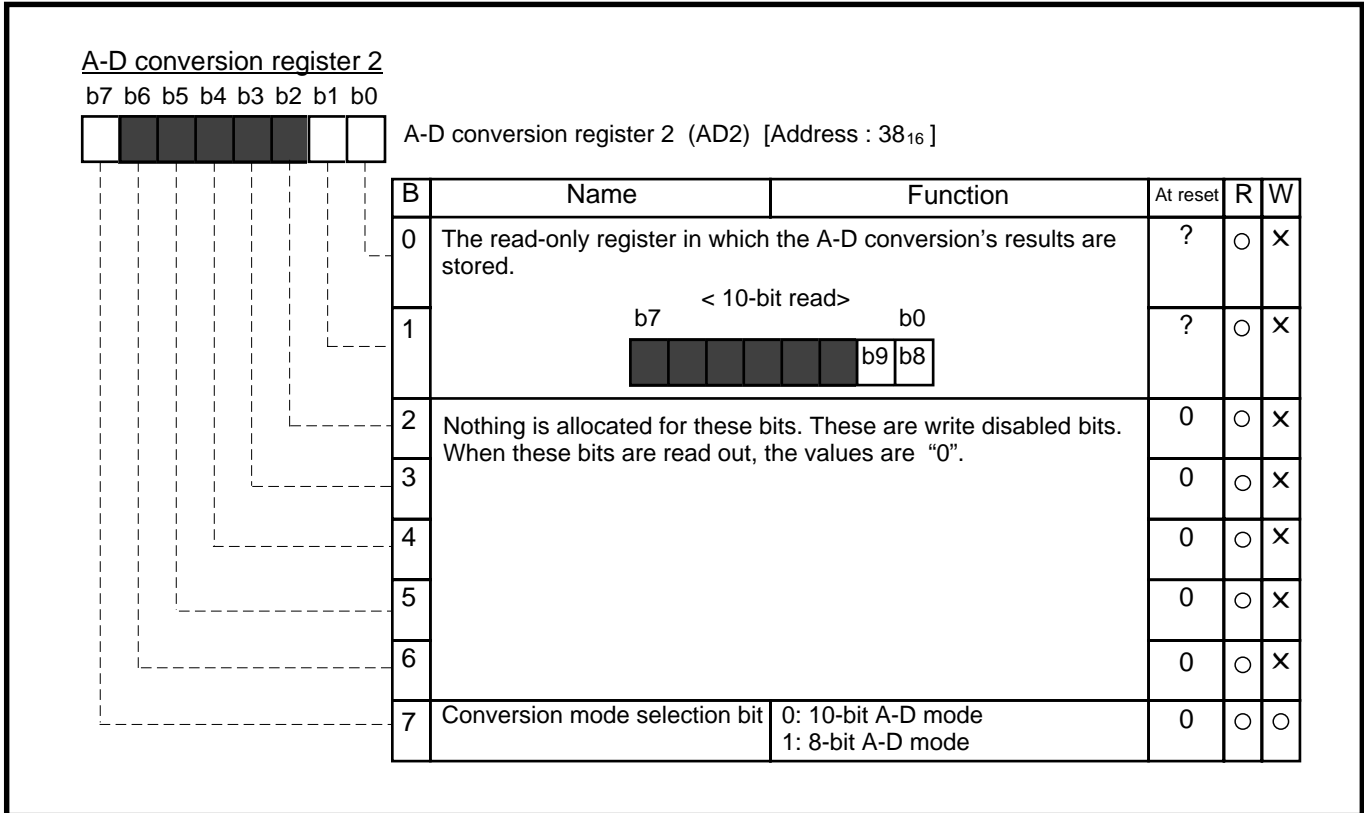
A-D conversion register 2

b7 b6 b5 b4 b3 b2 b1 b0

A-D conversion register 2 (AD2) [Address : $38_{16}$ ]

| B | Name | Function | At reset | R | W |
|---|---|---|---|---|---|
| 0 | The read-only register in which the A-D conversion's results are stored. < 10-bit read> b7 b0 b9 b8 | | ? | ○ | × |
| 1 | | | ? | ○ | × |
| 2 | Nothing is allocated for these bits. These are write disabled bits. When these bits are read out, the values are "0". | | 0 | ○ | × |
| 3 | | | 0 | ○ | × |
| 4 | | | 0 | ○ | × |
| 5 | | | 0 | ○ | × |
| 6 | | | 0 | ○ | × |
| 7 | Conversion mode selection bit | 0: 10-bit A-D mode 1: 8-bit A-D mode | 0 | ○ | ○ |